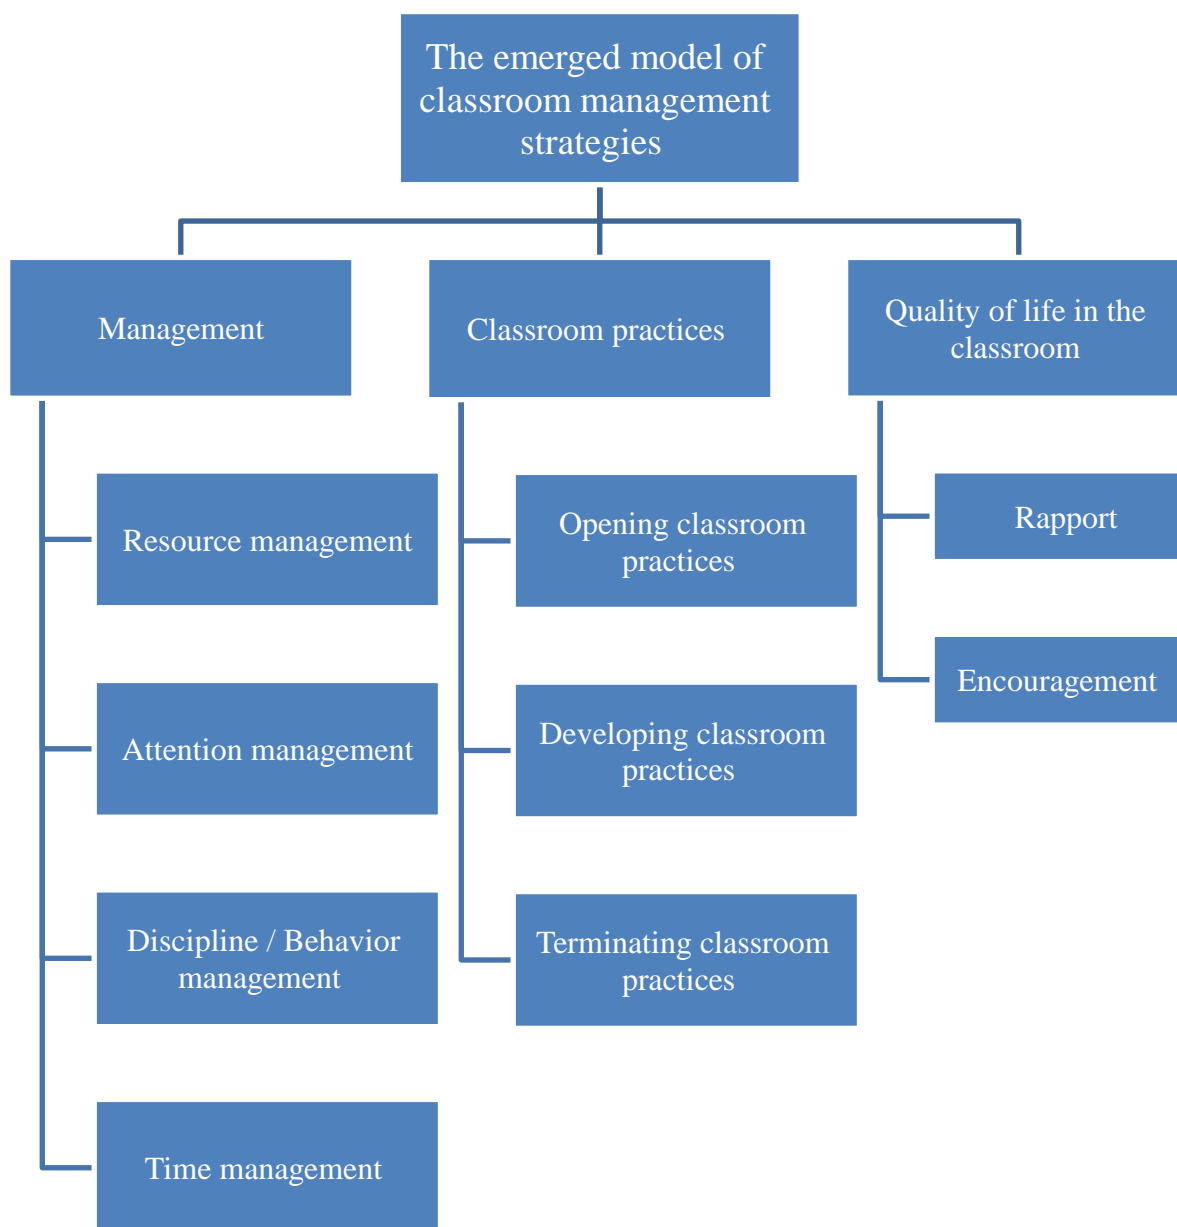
The emerged model of classroom management strategies

Management

Classroom practices

Quality of life in the classroom

Resource management

Attention management

Discipline / Behavior management

Time management

Opening classroom practices

Developing classroom practices

Terminating classroom practices

Rapport

Encouragement